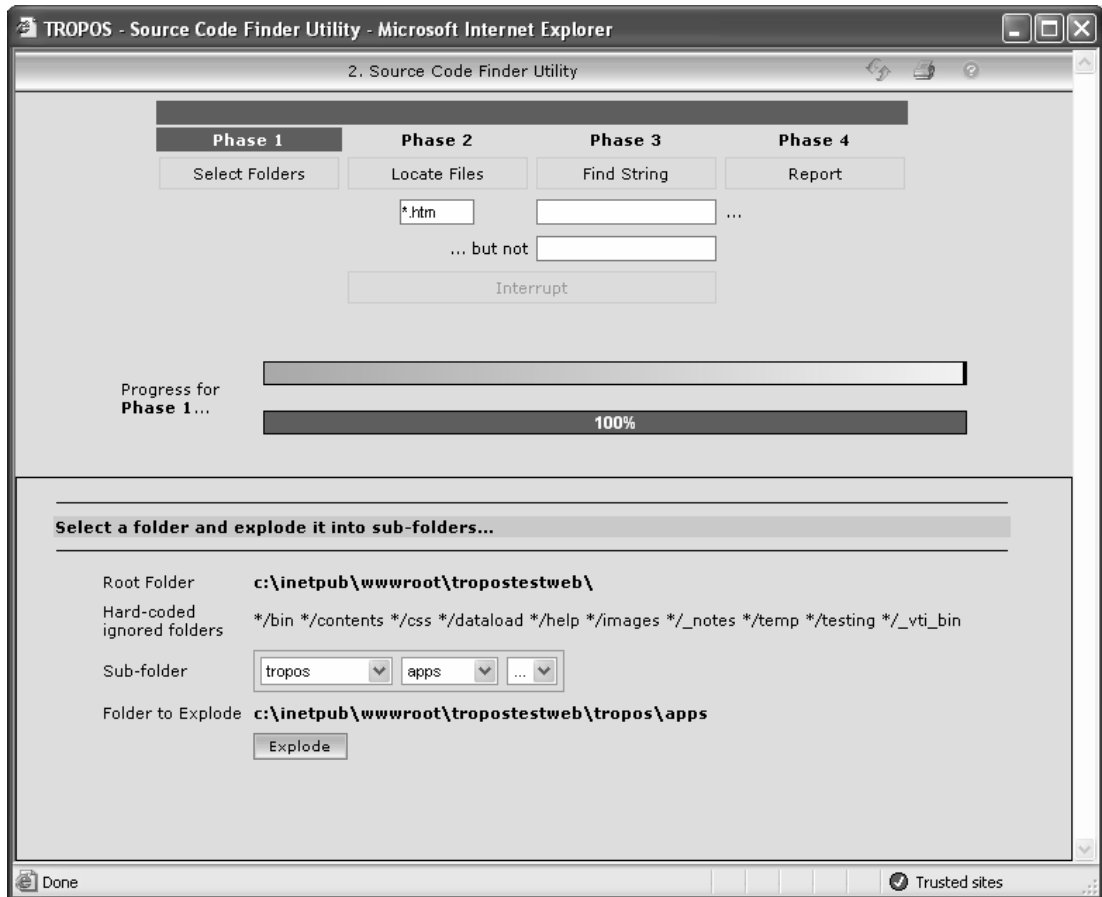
TROPOS - Source Code Finder Utility - Microsoft Internet Explorer

2. Source Code Finder Utility

| Phase 1 | Phase 2 | Phase 3 | Phase 4 |
|---|---|---|---|
| Select Folders | Locate Files | Find String | Report |

*.htm ...

... but not

Interrupt

Progress for **Phase 1**...

100%

**Select a folder and explode it into sub-folders...**

Root Folder **c:\inetpub\wwwroot\tropostestweb\**

Hard-coded ignored folders */bin */contents */css */dataload */help */images */_notes */temp */testing */_vti_bin

Sub-folder tropos apps ...

Folder to Explode **c:\inetpub\wwwroot\tropostestweb\tropos\apps**

Explode

Done

Trusted sites